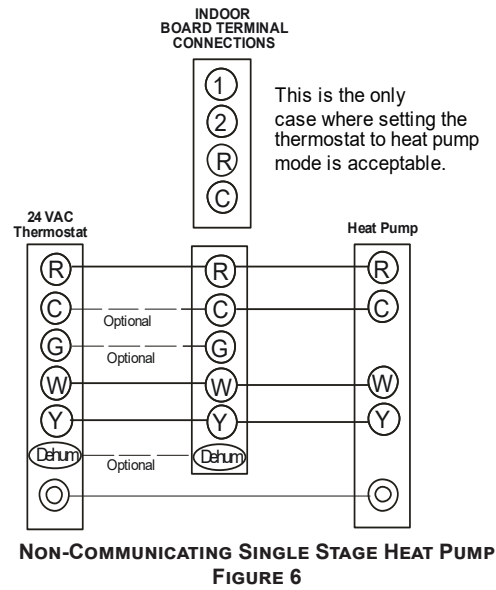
INDOOR
BOARD TERMINAL
CONNECTIONS

1
2
R
C

This is the only case where setting the thermostat to heat pump mode is acceptable.

24 VAC
Thermostat

Heat Pump

R
C
G
W
Y
Dehum
O

Optional
Optional
Optional

R
C
G
W
Y
Dehum

R
C
W
Y
O

NON-COMMUNICATING SINGLE STAGE HEAT PUMP
FIGURE 6